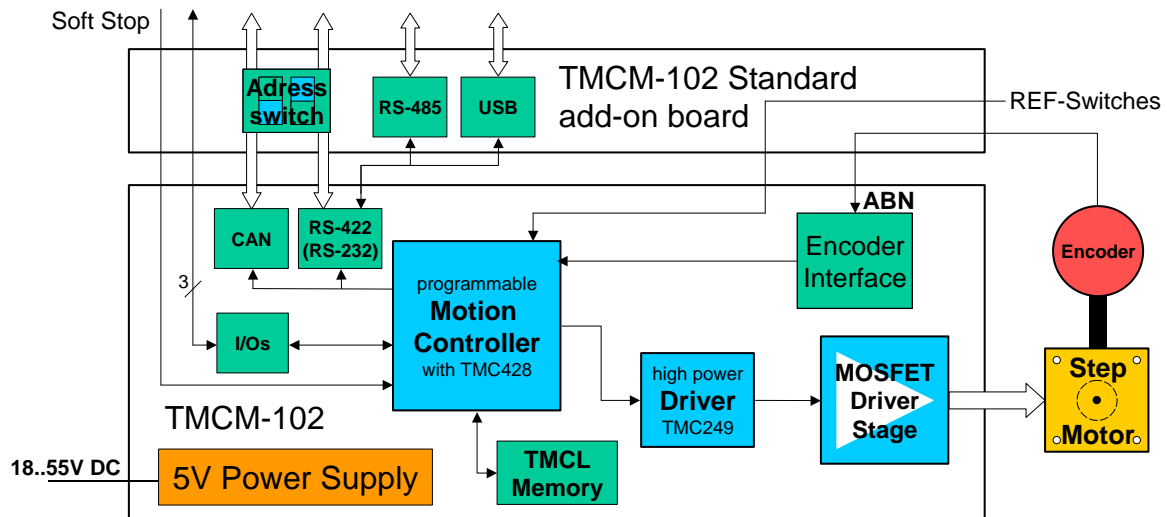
Soft Stop

Adress switch

RS-485

USB

TMCM-102 Standard add-on board

REF-Switches

ABN

CAN

RS-422 (RS-232)

Encoder Interface

Encoder

3

programmable Motion Controller with TMC428

I/Os

high power Driver TMC249

MOSFET Driver Stage

Step Motor

TMCM-102

18..55V DC

5V Power Supply

TMCL Memory